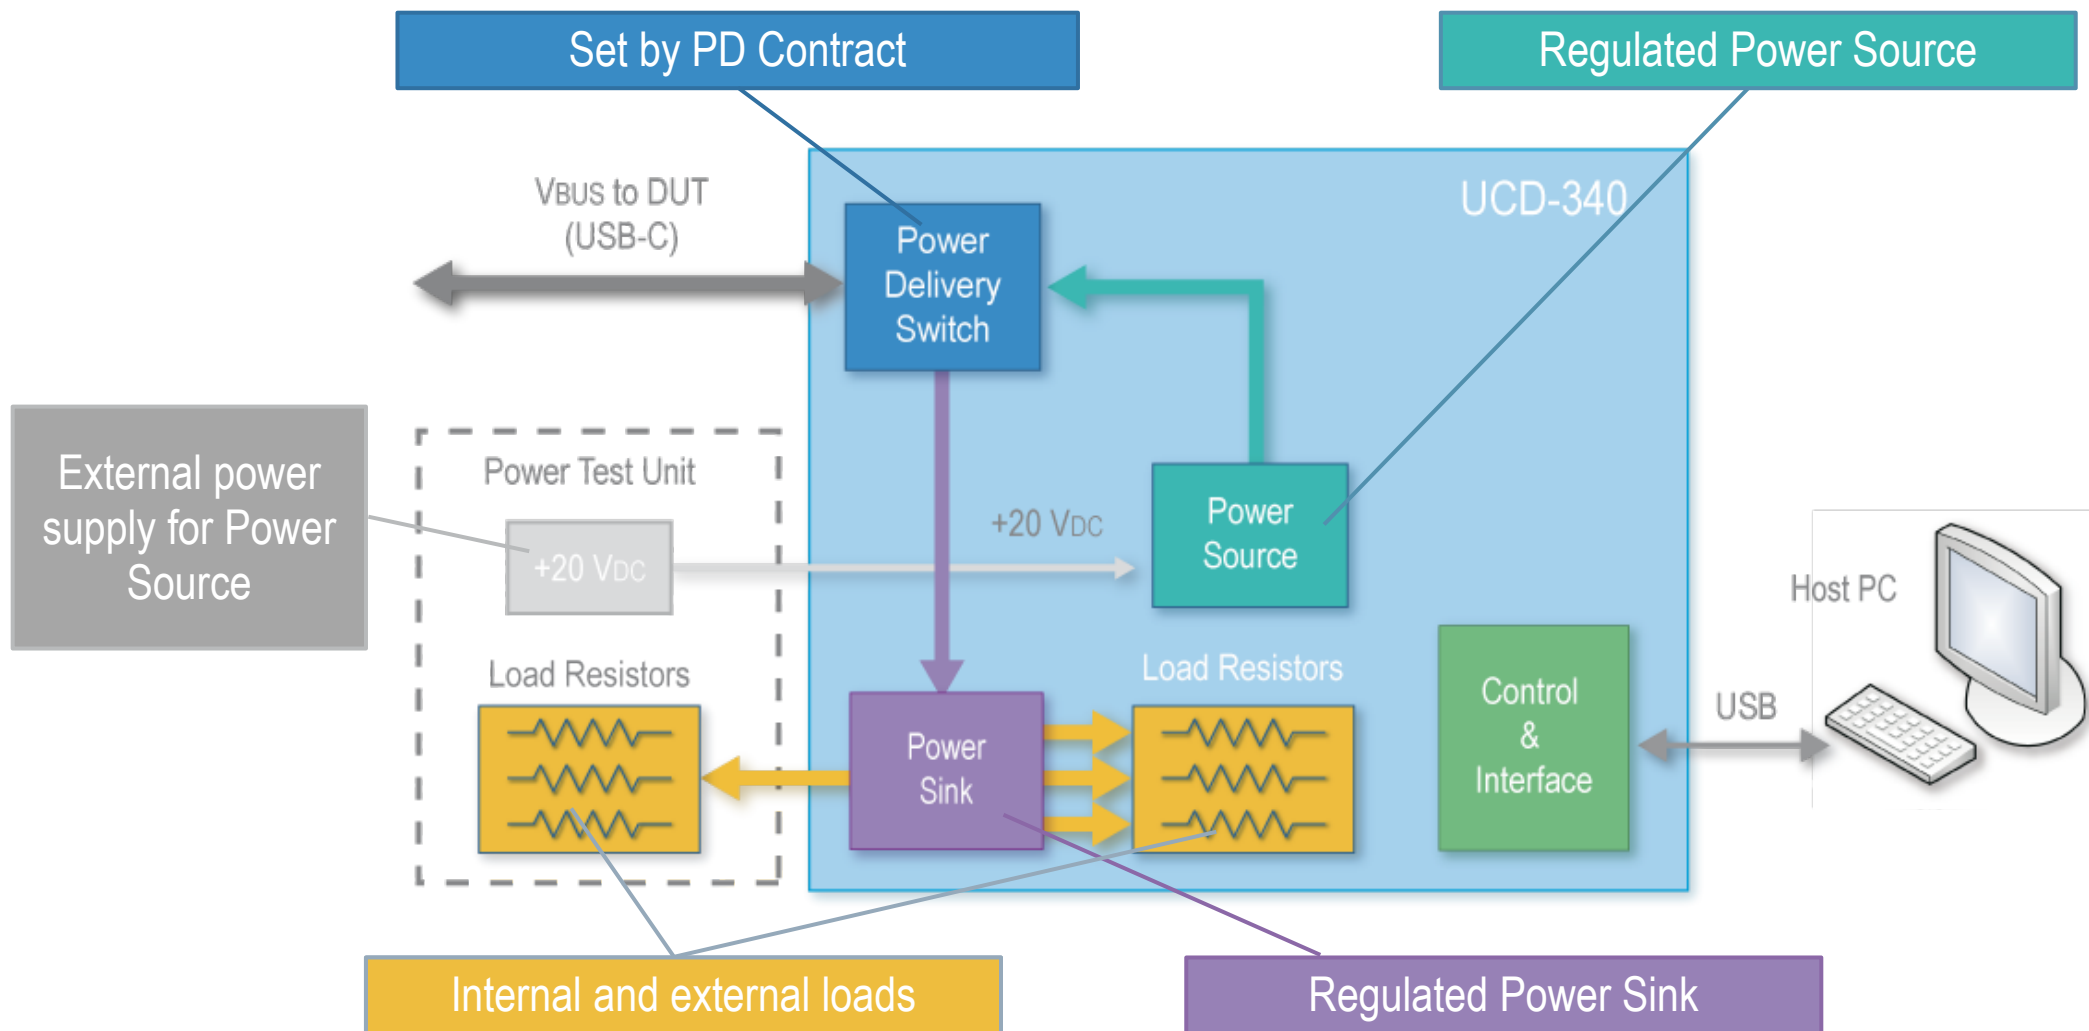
Set by PD Contract

Regulated Power Source

VBUS to DUT (USB-C)

UCD-340

Power Delivery Switch

External power supply for Power Source

Power Test Unit

+20 VDC

+20 VDC

Power Source

Host PC

Load Resistors

Load Resistors

Control & Interface

USB

Power Sink

Internal and external loads

Regulated Power Sink